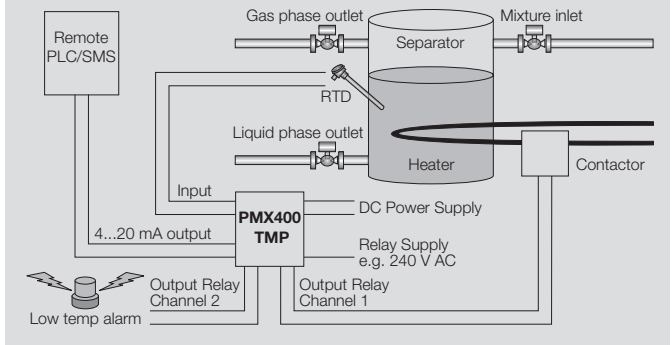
Remote PLC/SMS

Gas phase outlet

Mixture inlet

Separator

RTD

Liquid phase outlet

Heater

Contactor

Input

PMX400 TMP

DC Power Supply

4...20 mA output

Relay Supply e.g. 240 V AC

Output Relay Channel 2

Output Relay Channel 1

Low temp alarm